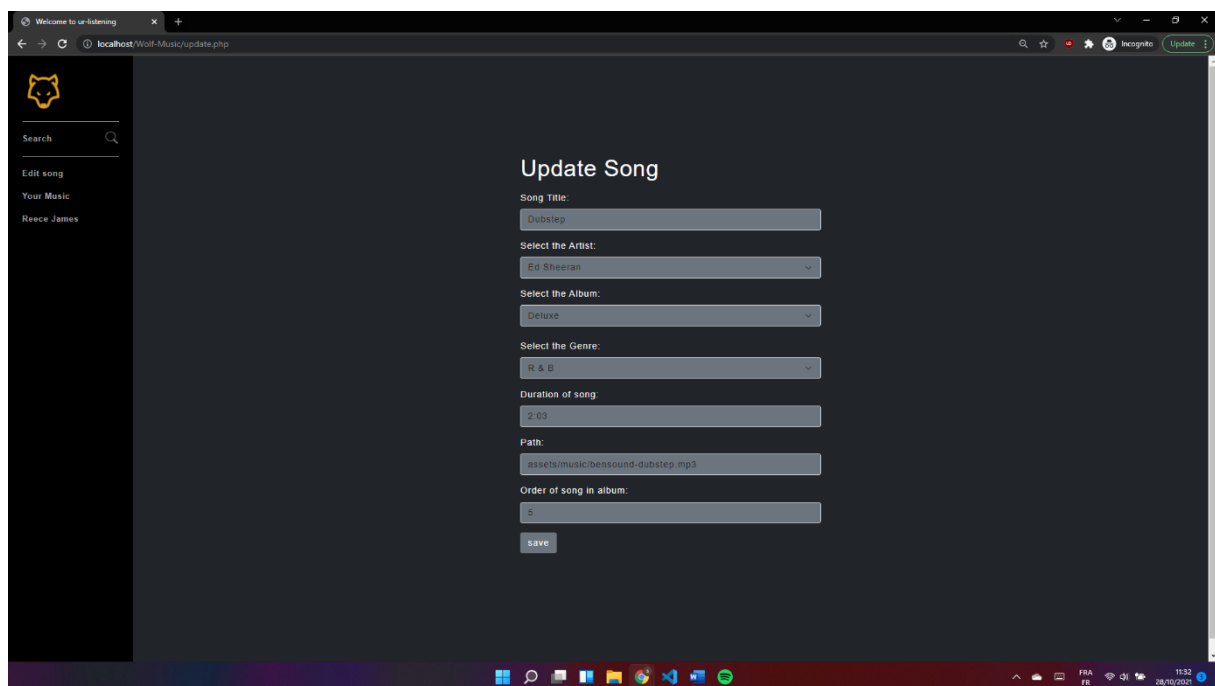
Welcome to ur-listening

localhost/Wolf-Music/update.php

Incognito

Update

Search

Edit song

Your Music

Reece James

Update Song

Song Title:

Dubstep

Select the Artist:

Ed Sheeran

Select the Album:

Deluxe

Select the Genre:

R & B

Duration of song:

2:03

Path:

assets/music/bensound-dubstep.mp3

Order of song in album:

5

save

FRA FR

11:32 28/10/2021